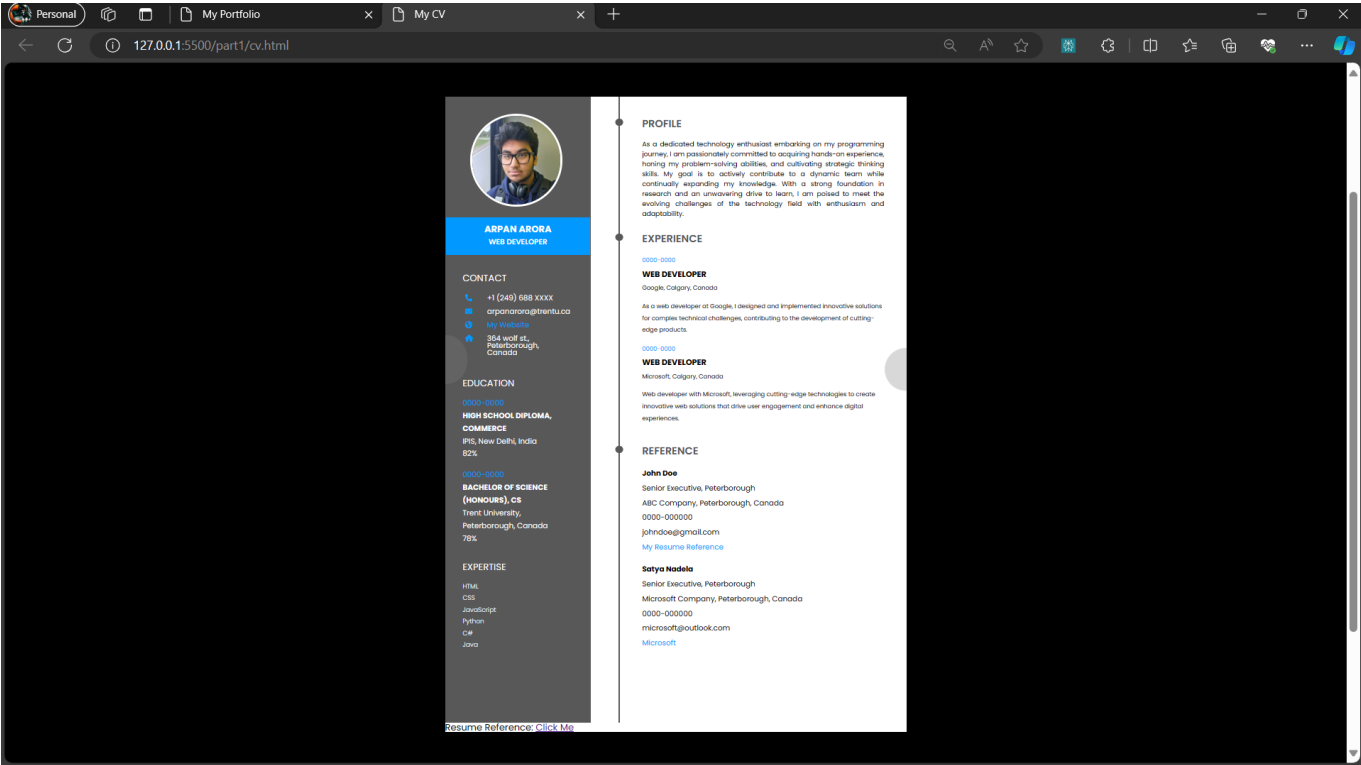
Personal

My Portfolio

My CV

127.0.0.1:5500/part1/cv.html

ARPAN ARORA
WEB DEVELOPER

CONTACT

+1 (249) 688 XXXX
arpanarora@trentu.ca
My Website
364 wolf st., Peterborough, Canada

EDUCATION

0000-0000
HIGH SCHOOL DIPLOMA, COMMERCE
IPIS, New Delhi, India
82%

0000-0000
BACHELOR OF SCIENCE (HONOURS), CS
Trent University, Peterborough, Canada
78%

EXPERTISE

HTML
CSS
JavaScript
Python
C#
Java

PROFILE

As a dedicated technology enthusiast embarking on my programming journey, I am passionately committed to acquiring hands-on experience, honing my problem-solving abilities, and cultivating strategic thinking skills. My goal is to actively contribute to a dynamic team while continually expanding my knowledge. With a strong foundation in research and an unwavering drive to learn, I am poised to meet the evolving challenges of the technology field with enthusiasm and adaptability.

EXPERIENCE

0000-0000
WEB DEVELOPER
Google, Calgary, Canada
As a web developer at Google, I designed and implemented innovative solutions for complex technical challenges, contributing to the development of cutting-edge products.

0000-0000
WEB DEVELOPER
Microsoft, Calgary, Canada
Web developer with Microsoft, leveraging cutting-edge technologies to create innovative web solutions that drive user engagement and enhance digital experiences.

REFERENCE

John Doe
Senior Executive, Peterborough
ABC Company, Peterborough, Canada
0000-000000
johndoe@gmail.com
My Resume Reference

Satya Nadela
Senior Executive, Peterborough
Microsoft Company, Peterborough, Canada
0000-000000
microsoft@outlook.com
Microsoft

Resume Reference: Click Me